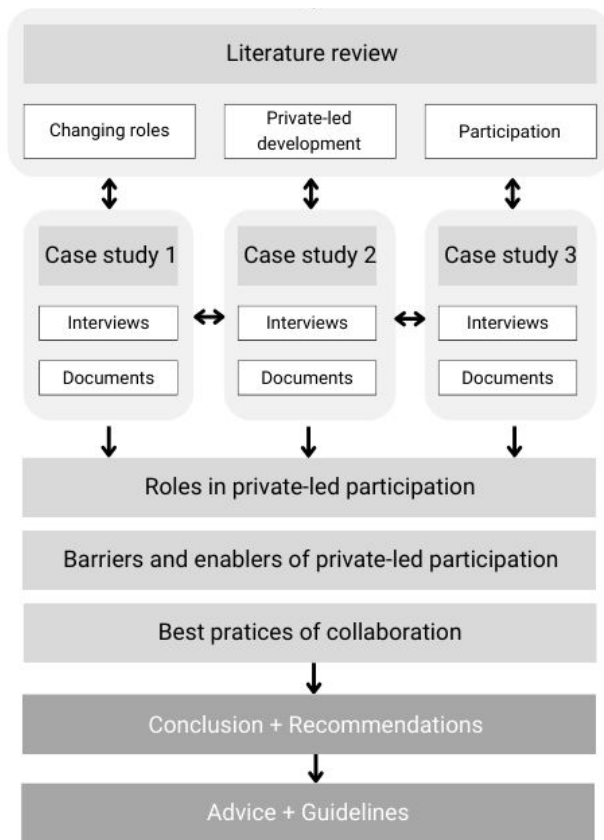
Literature review

Changing roles

Private-led development

Participation

Case study 1

Interviews

Documents

Case study 2

Interviews

Documents

Case study 3

Interviews

Documents

Roles in private-led participation

Barriers and enablers of private-led participation

Best pratices of collaboration

Conclusion + Recommendations

Advice + Guidelines